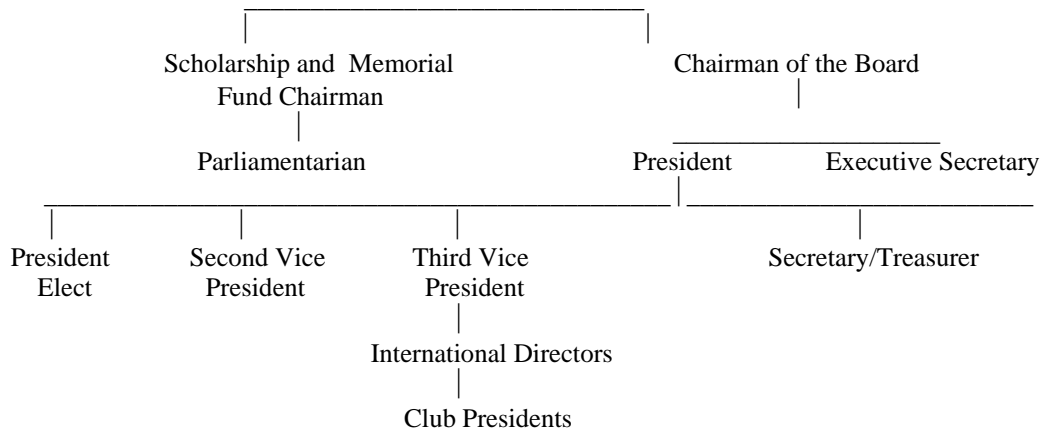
Scholarship and Memorial Fund Chairman

Parliamentarian

Chairman of the Board

President

Executive Secretary

President Elect

Second Vice President

Third Vice President

International Directors

Club Presidents

Secretary/Treasurer